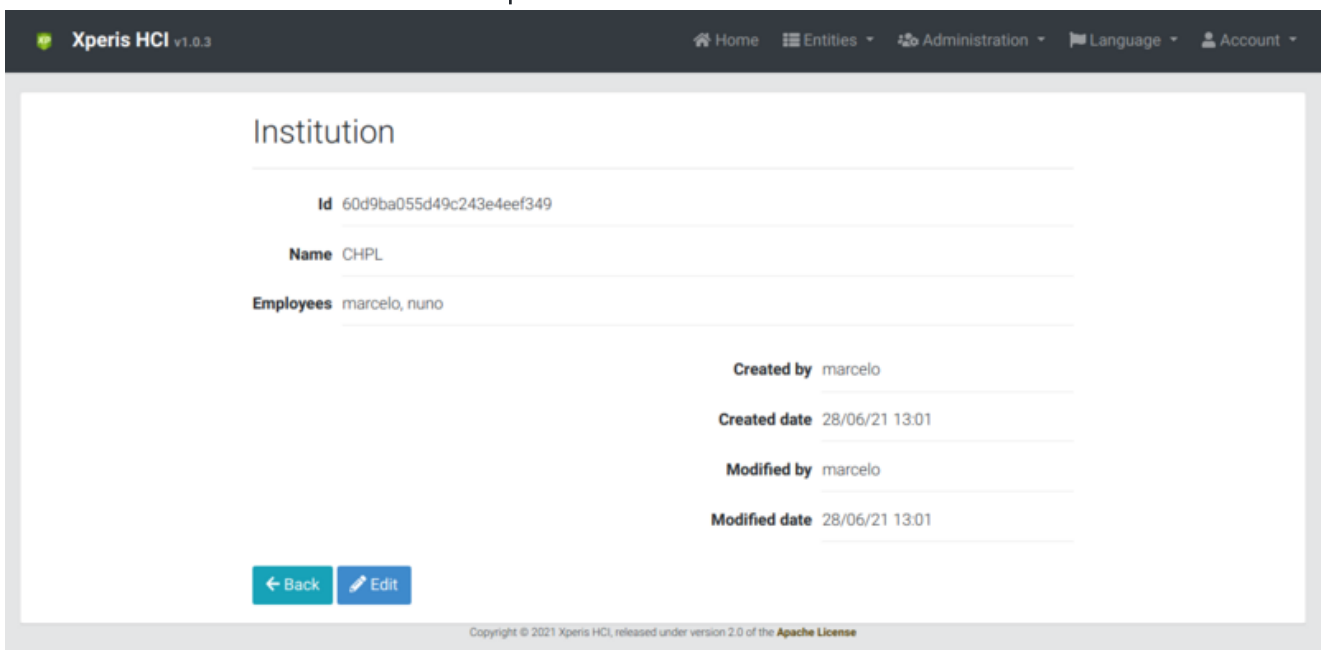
Xperis HCI v1.0.3

Home Entities Administration Language Account

Institution

Id 60d9ba055d49c243e4eef349

Name CHPL

Employees marcelo, nuno

Created by marcelo

Created date 28/06/21 13:01

Modified by marcelo

Modified date 28/06/21 13:01

Back Edit

Copyright © 2021 Xperis HCI, released under version 2.0 of the Apache License